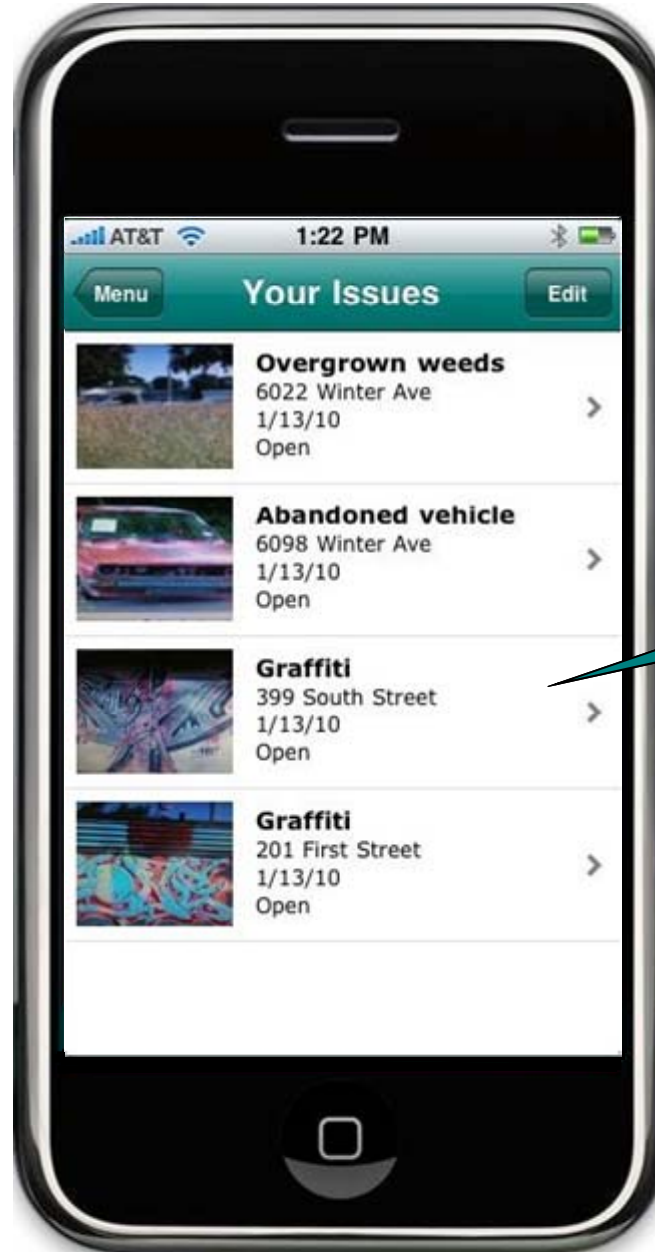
AT&T 1:22 PM

Menu Your Issues Edit

Overgrown weeds
6022 Winter Ave
1/13/10
Open

Abandoned vehicle
6098 Winter Ave
1/13/10
Open

Graffiti
399 South Street
1/13/10
Open

Graffiti
201 First Street
1/13/10
Open